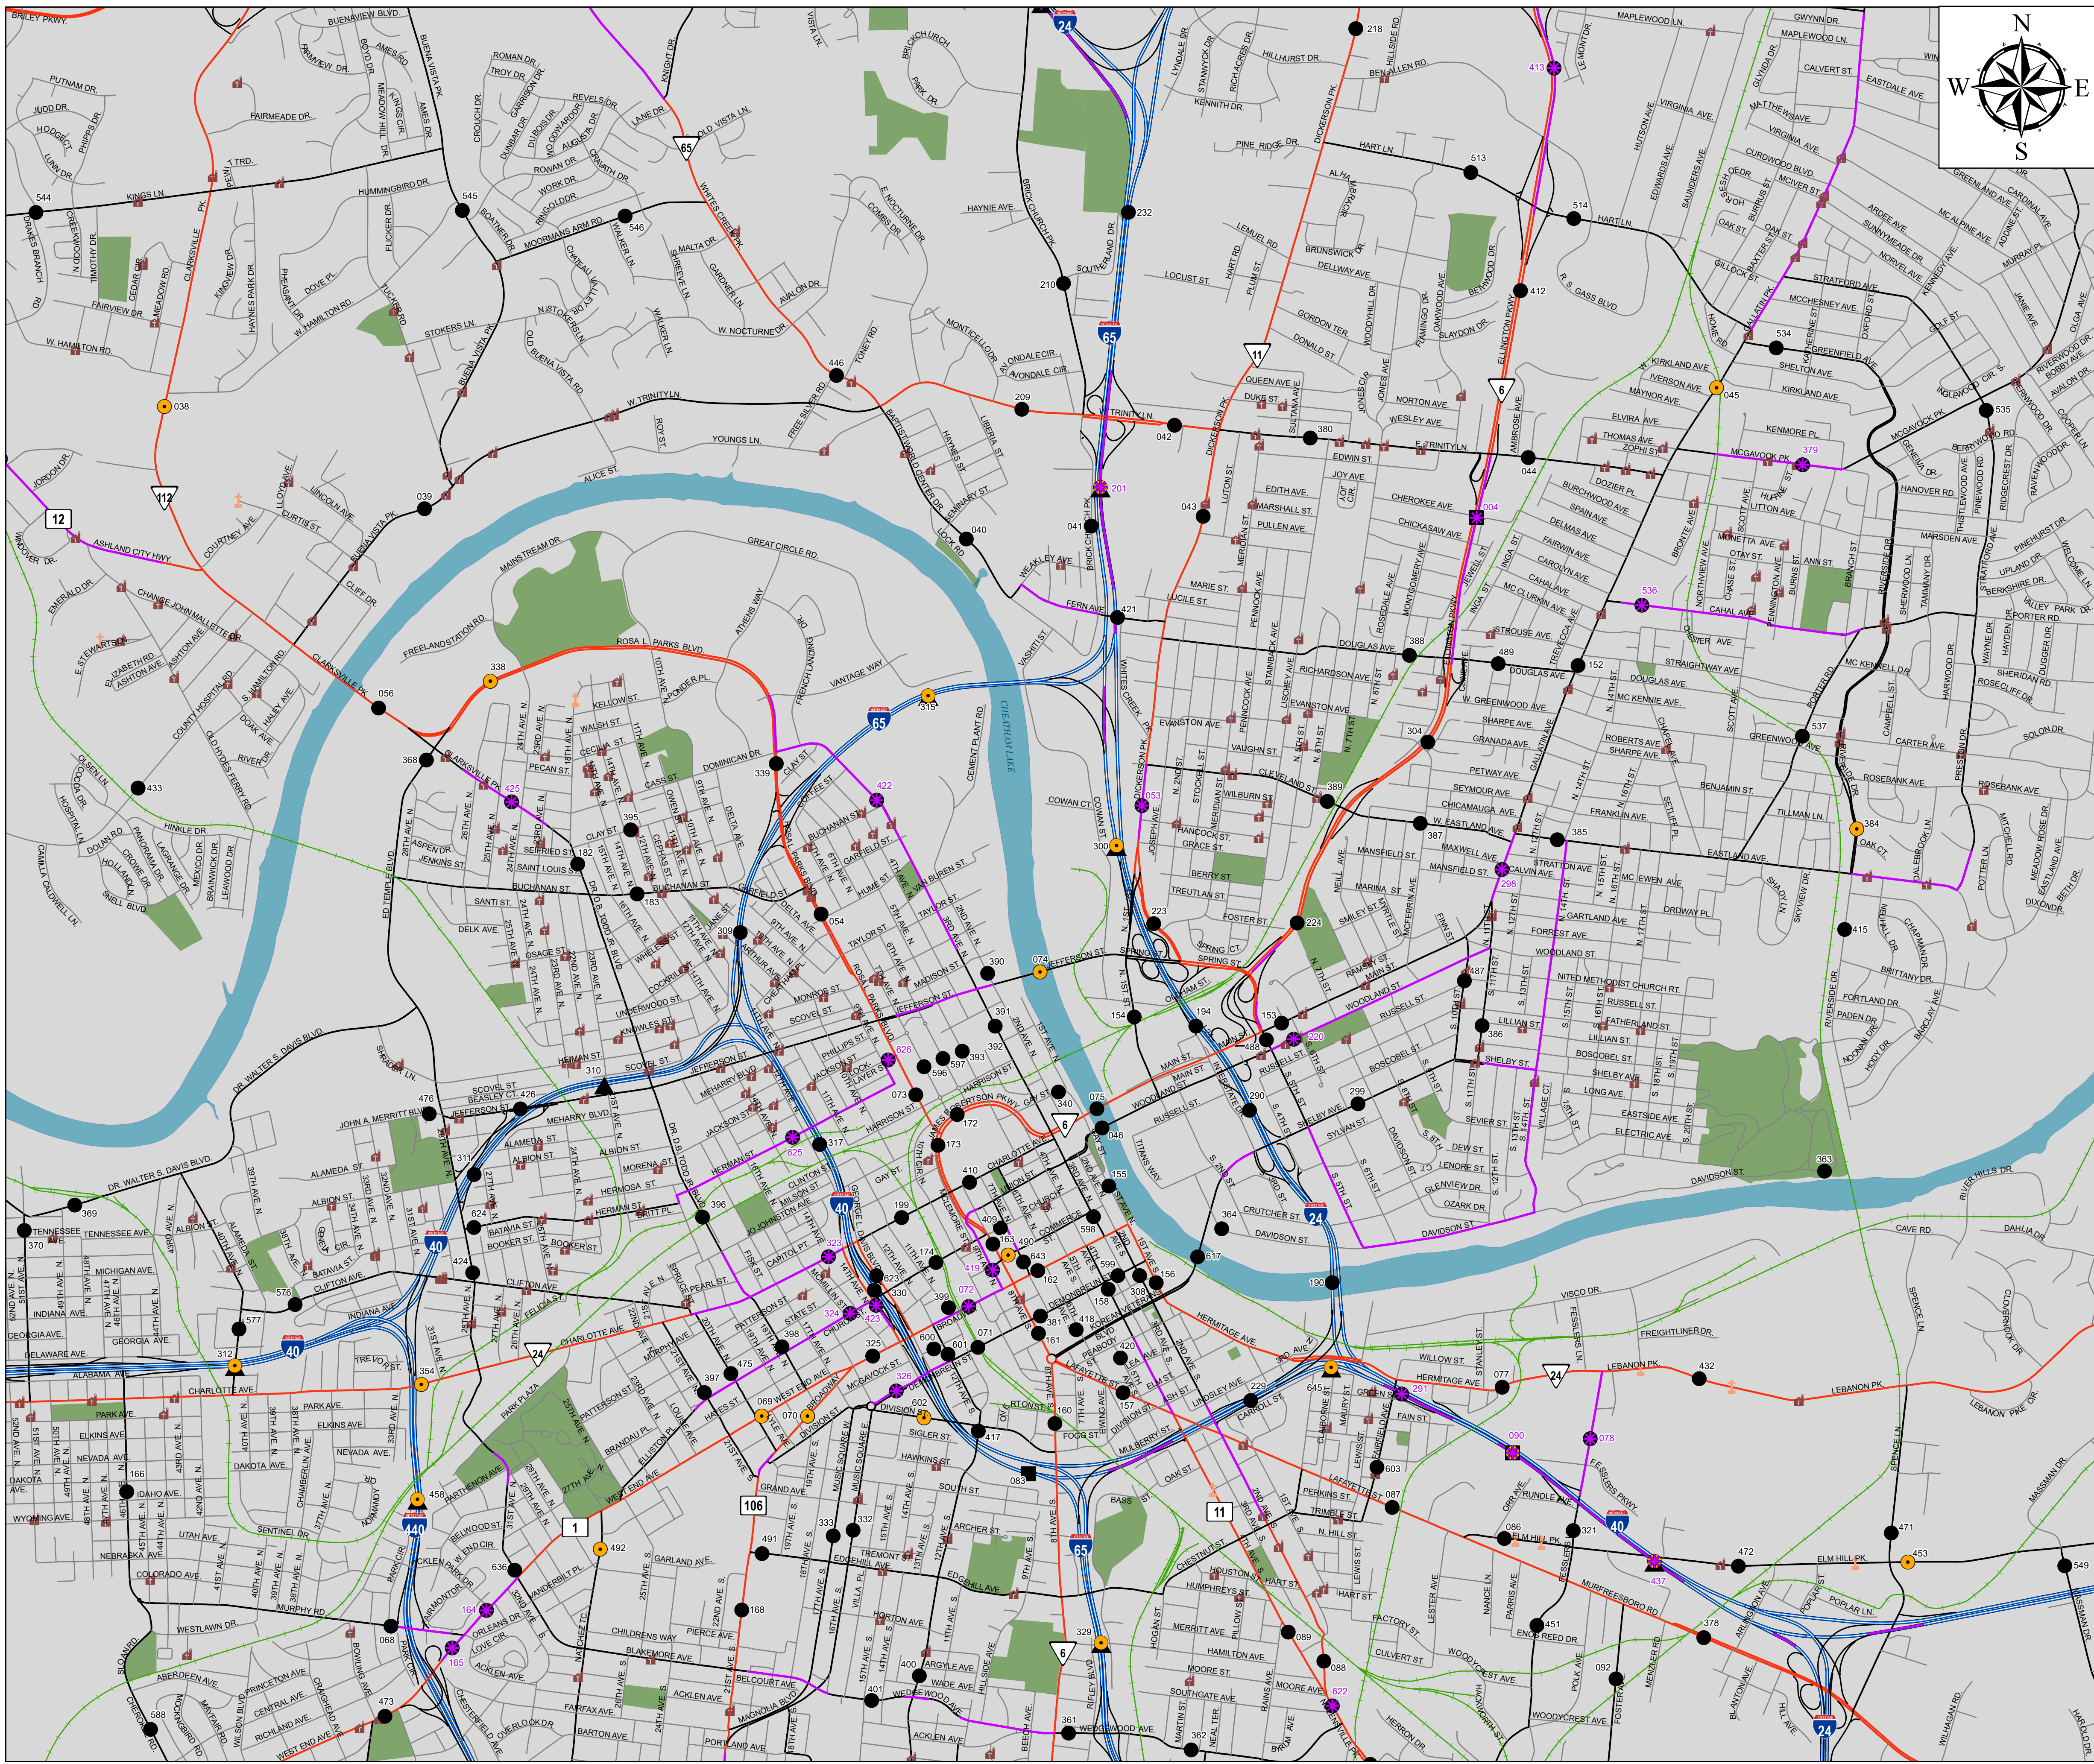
N
W
E
S

BRILEY PKWY.
BUENAVIEW BLVD.
PUTNAM DR.
JUDD DR.
HODGE CT.
PHIPPS DR.
LUNN DR.
FAIRMEADE DR.
KINGS LN.
544
545
546
HUMMINGBIRD DR.
MOORMANS ARM RD.
CLARKSVILLE PK.
DRAKES BRANCH RD.
CREEKWOOD DR.
TIMOTHY DR.
CEDAR CIR.
MEADOW RD.
FAIRVIEW DR.
W. HAMILTON RD.
038
112
12
ASHLAND CITY HWY.
WINDOVER DR.
EMERALD DR.
E. STEWARTS LN.
ELIZABETH RD.
ASHTON AVE.
COUNTY HOSPITAL RD.
OLD HYDES FERRY RD.
OLSEN LN.
HOSPITAL LN.
DOLAN RD.
HOLLAND LN.
SNELL BLVD.
CAMILLA CALDWELL LN.
HINKLE DR.
MEXICO DR.
BRAINWOOD DR.
LEAWOOD DR.
433
056
368
039
LINCOLN AVE.
CURTIS ST.
COURTNEY AVE.
BUENA VISTA PK.
CLIFF DR.
FREELANDSTATION RD.
MAINSTREAM DR.
GREAT CIRCLE RD.
ATHENS WAY
VANTAGE WAY
338
315
ROSA L. PARKS BLVD.
65
CUMBERLAND RIVER
CEMENT PLANT RD.
ALICE ST.
W. TRINITY LN.
YOUNGS LN.
ROY ST.
FREE SILVER RD.
446
TONEY RD.
65
OLD VISTA LN.
WHITES CREEK PK.
MALTA DR.
AVALON DR.
W. NOCTURNE DR.
040
LOCK RD.
SEMINARY ST.
HAYNES ST.
LIBERIA ST.
MONTCELLOR DR.
ONDALE CIR.
AVONDALE CIR.
209
042
TRINITY LN.
201
041
WEAKLEY AVE.
FERN AVE.
421
VASHTI ST.
COWAN CT.
COWAN ST.
300
053
210
232
SOUTHLAND DR.
BRICK CHURCH PK.
24
218
HILLSIDE RD.
BEN ALLEN RD.
HILLHURST DR.
KENNETH DR.
LYNDALE DR.
STANNYCK DR.
RICH ACRES DR.
DICKERSON PK.
PINE RIDGE DR.
HART LN.
513
514
LEMUEL RD.
BRUNSWICK DR.
DELLWAY AVE.
LOCUST ST.
GORDON TER.
DONALD ST.
11
QUEEN AVE.
DUKE ST.
380
EDWIN ST.
E. TRINITY LN.
JOY AVE.
043
EDITH AVE.
MARSHALL ST.
PULLEN AVE.
CHEROKEE AVE.
CHICKASAW AVE.
004
MARIE ST.
LUCILE ST.
DOUGLAS AVE.
388
489
152
RICHARDSON AVE.
EVANSTON AVE.
VAUGHN ST.
304
CLEVELAND ST.
389
WILBURN ST.
HANCOCK ST.
GRACE ST.
BERRY ST.
TREUTLAN ST.
FOSTER ST.
224
223
387
W. EASTLAND AVE.
MANSFIELD ST.
MARINA ST.
SMILEY ST.
385
413
MAPLEWOOD LN.
GWYNN DR.
CALVERT ST.
EASTDALE AVE.
VIRGINIA AVE.
MATTHEWS AVE.
EDWARDS AVE.
HUTSON AVE.
SAUNDERS AVE.
CURDWOOD BLVD.
MCIVER ST.
OAK ST.
STRATFORD AVE.
MCCHESNEY AVE.
534
SHELTON AVE.
GREENFIELD AVE.
KIRKLAND AVE.
IVERSON AVE.
MAYNOR AVE.
045
6
412
R. S. GASS BLVD.
ELLINGTON PKWY.
044
AMBROSE AVE.
ELVIRA AVE.
THOMAS AVE.
ZOPHI ST.
MCGAVOCK PK.
379
KENMORE PL.
535
DOZIER PL.
BURCHWOOD AVE.
SPAIN AVE.
DELMAS AVE.
FAIRWIN AVE.
CAROLYN AVE.
CAHAL AVE.
MC CLURKIN AVE.
STROUSE AVE.
536
CHESTER AVE.
STRAIGHTWAY AVE.
DOUGLAS AVE.
MC KENNIE AVE.
W. GREENWOOD AVE.
SHARPE AVE.
GRANADA AVE.
ROBERTS AVE.
PETWAY AVE.
SEYMOUR AVE.
CHICAMAUGA AVE.
FRANKLIN AVE.
BENJAMIN ST.
TILLMAN LN.
MAXWELL AVE.
CALVIN AVE.
298
STRATTON AVE.
MC EWEN AVE.
ORDWAY PL.
GARTLAND AVE.
FORREST AVE.
WOODLAND ST.
EASTLAND AVE.
537
GREENWOOD AVE.
CARTER AVE.
ROSEBANK AVE.
384
OAK CT.
415
GALLATIN PK.
ROSS AVE.
BRANCH ST.
ANN ST.
RIVERSIDE DR.
SHERWOOD LN.
HANOVER RD.
MARSDEN AVE.
PORTER RD.
MC KENNELL DR.
SHERIDAN RD.
ROSECLIFF DR.
SOLON DR.
ROSEBANK AVE.
CHAPMAN DR.
BRITTANY DR.
FORTLAND DR.
PADEN DR.
NOONAN DR.
HOBY DR.
BARCLAY AVE.
363
RIVER HILLS DR.
DAVIDSON ST.
CAVE RD.
DAHLIA DR.
INGLEWOOD CIR. S.
RIVERWOOD DR.
BOBBY AVE.
GREENLAND AVE.
CARDINAL AVE.
MC ALPINE AVE.
ARDEE AVE.
SUNNYMEADE DR.
NORVEL AVE.
KENNEDY AVE.
MURRAY PL.
GOLF ST.
JANE AVE.
ADDINE ST.
BERKSHIRE DR.
VALLEY PARK DR.
UPLAND DR.
PINEHURST DR.
WELCOME LN.
EASTLAND AVE.
MEADOW ROSE DR.
DIXON DR.
BETH DR.
POTTER LN.
MITCHELL RD.
425
422
339
CLAY ST.
DOMINICAN DR.
KELLOW ST.
WALSH ST.
PECAN ST.
CECILIA ST.
CASS ST.
395
SEIFRIED ST.
SAINT LOUIS ST.
182
183
JENKINS ST.
ASPEN DR.
SANTI ST.
BUCHANAN ST.
DELK AVE.
OSAGE ST.
ED TEMPLE BLVD.
BUCHANAN ST.
GARFIELD ST.
054
309
HUME ST.
TAYLOR ST.
VAN BUREN ST.
390
074
JEFFERSON ST.
SPRING ST.
MADISON ST.
MONROE ST.
SCOVEL ST.
CHERRY ST.
JEFFERSON ST.
UNDERWOOD ST.
KNOWLES ST.
HEIMAN ST.
310
SCOVEL ST.
BEASLEY CT.
426
476
JOHN A. MERRITT BLVD.
JEFFERSON ST.
MEHARRY BLVD.
ALAMEDA ST.
ALBION ST.
MORENA ST.
HERMOSA ST.
HERMAN ST.
311
624
BATAVIA ST.
BOOKER ST.
CLIFTON AVE.
424
DR. WALTER S. DAVIS BLVD.
369
370
TENNESSEE AVE.
MICHIGAN AVE.
INDIANA AVE.
GEORGIA AVE.
DELAWARE AVE.
ALABAMA AVE.
CHARLOTTE AVE.
PARK AVE.
ELKINS AVE.
NEVADA AVE.
DAKOTA AVE.
WYOMING AVE.
166
IDAHO AVE.
UTAH AVE.
NEBRASKA AVE.
COLORADO AVE.
WESTLAWN DR.
ABERDEEN AVE.
PRINCETON AVE.
CENTRAL AVE.
RICHLAND AVE.
WEST END AVE.
588
473
068
165
164
636
492
1
577
576
312
354
40
440
458
TREVOR ST.
PARK PLAZA
SENTINEL DR.
MURPHY RD.
ORLEANS DR.
LOVE CIR.
ACKLEN AVE.
BELWOOD ST.
VANDERBILT PL.
PARTHENON AVE.
CHARLOTTE AVE.
24
397
475
398
325
326
625
317
396
623
330
324
423
223
072
399
419
163
490
643
162
409
410
174
199
173
172
073
626
596
597
393
392
391
340
075
046
155
598
599
308
56
418
381
161
600
601
071
602
069
070
DIVISION ST.
417
083
160
157
420
FOGG ST.
MULBERRY ST.
OAK ST.
LAFAYETTE ST.
HERMITAGE AVE.
617
190
364
CRUTCHER ST.
DAVIDSON ST.
24
TITANS WAY
RUSSELL ST.
WOODLAND ST.
MAIN ST.
154
194
153
488
220
290
299
SHELBY AVE.
SYLVAN ST.
DAVIDSON ST.
BOSCOBEL ST.
RUSSELL ST.
RAMSEY ST.
487
386
LILLIAN ST.
SHELBY ST.
DEW ST.
LENORE ST.
GLENVIEW DR.
OZARK DR.
SEVIER ST.
LONG AVE.
EASTSIDE AVE.
ELECTRIC AVE.
UNITED METHODIST CHURCH RT.
FATHERLAND ST.
BOSCOBEL ST.
VILLAGE CT.
VISCO DR.
FREIGHTLINER DR.
WILLOW ST.
LEBANON PK.
432
077
24
HERMITAGE AVE.
GREEN ST.
291
FAIN ST.
645
229
090
078
603
087
086
321
40
471
472
ELM HILL PK.
453
549
437
POPLAR LN.
MURFREESBORO RD.
451
ENOS REED DR.
378
092
WOODYCREST AVE.
RUNDLE AVE.
PERKINS ST.
TRIMBLE ST.
N HILL ST.
HART ST.
FACTORY ST.
CULVERT ST.
HAMILTON AVE.
MERRITT AVE.
MOORE AVE.
SOUTHGATE AVE.
362
361
WEDGEWOOD AVE.
622
088
089
329
6
11
65
BASS ST.
CHESTNUT ST.
HOUSTON ST.
HUMPHREYS ST.
MARTIN ST.
NEAL TER.
HERRON DR.
BLANTON AVE.
HILL AVE.
WILHAGAN RD.
106
491
168
333
332
GRAND AVE.
EDGEHILL AVE.
TREMONT ST.
SOUTH ST.
ARCHER ST.
EDGEHILL AVE.
HORTON AVE.
ARGYLE AVE.
WADE AVE.
400
401
WEDGEWOOD AVE.
ACKLEN AVE.
BELCOURT AVE.
BLAKEMORE AVE.
CHILDRENS WAY
PIERCE AVE.
GARLAND AVE.
ACKLEN AVE.
FAIRFAX AVE.
BARTON AVE.
PORTLAND AVE.
MAGNOLIA BLVD.
HAWKINS ST.
SIGLER ST.
MCGAVOCK ST.
BROADWAY
WEST END AVE.
CHURCH ST.
PATTERSON ST.
STATE ST.
CAPITOL PT.
PEARL ST.
BROADWAY
COMMERCE ST.
CHARLOTTE AVE.
GAY ST.
HARRISON ST.
JACKSON ST.
PHILLIPS ST.
CLINTON ST.
JO JOHNSTON AVE.
KOREAN VETERANS BLVD.
DEMONBREUN ST.
PEABODY ST.
LEA AVE.
ELM ST.
LINDSLEY AVE.
CARROLL ST.
HERMITAGE AVE.
ROBERTSON PKWY.
6
LAFAYETTE ST.
MUSIC SQUARE W.
MUSIC SQUARE E.
DIVISION ST.
KNIGHT DR.
VISTA LN.
BRICK CHURCH PK.
PARK DR.
HAYNIE AVE.
ROMAN DR.
TROY DR.
REVELS DR.
LANE DR.
ROWAN DR.
WORK DR.
RINGOLD DR.
AUGUSTA DR.
CRAIGHEAD ST.